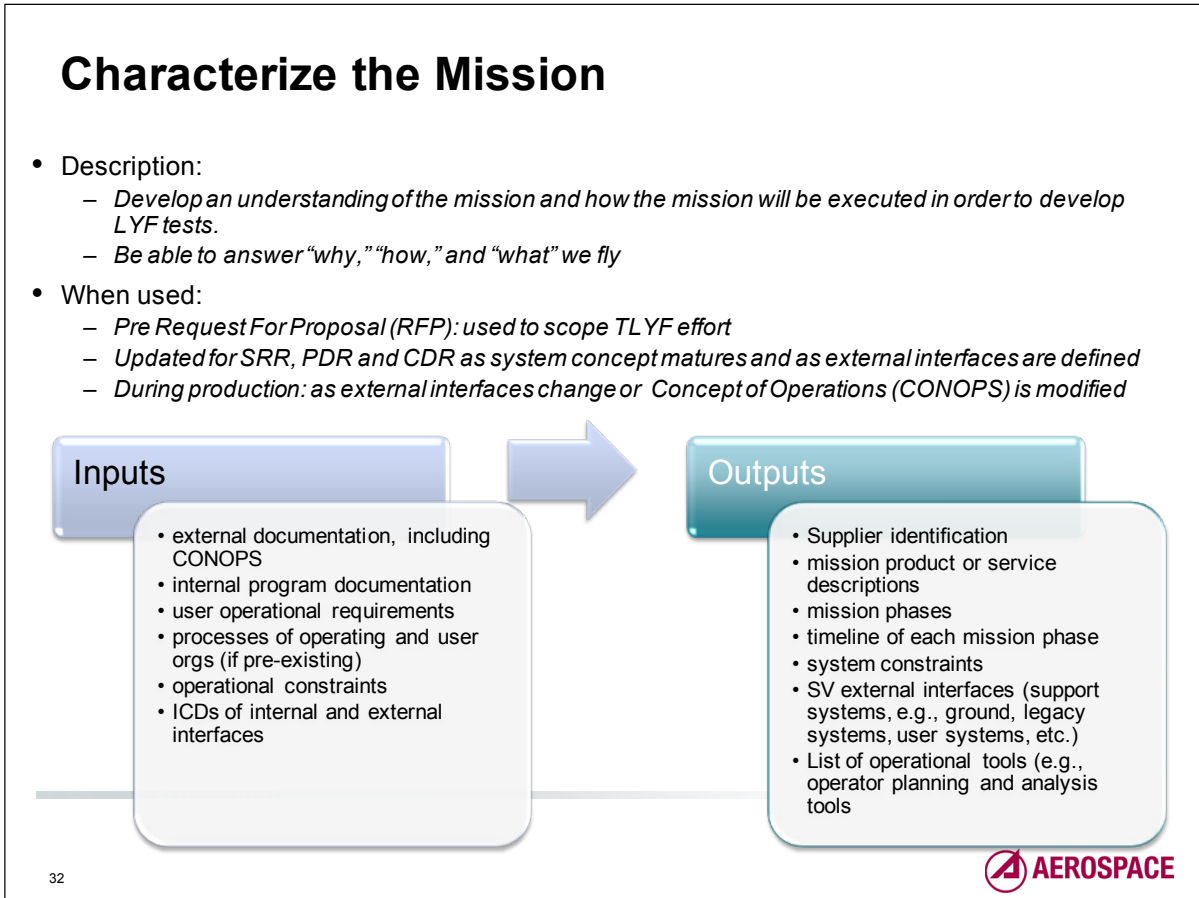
Characterize the Mission

• Description:
– *Develop an understanding of the mission and how the mission will be executed in order to develop LYF tests.*
– *Be able to answer "why," "how," and "what" we fly*

• When used:
– *Pre Request For Proposal (RFP): used to scope TLYF effort*
– *Updated for SRR, PDR and CDR as system concept matures and as external interfaces are defined*
– *During production: as external interfaces change or Concept of Operations (CONOPS) is modified*

Inputs

• external documentation, including CONOPS
• internal program documentation
• user operational requirements
• processes of operating and user orgs (if pre-existing)
• operational constraints
• ICDs of internal and external interfaces

Outputs

• Supplier identification
• mission product or service descriptions
• mission phases
• timeline of each mission phase
• system constraints
• SV external interfaces (support systems, e.g., ground, legacy systems, user systems, etc.)
• List of operational tools (e.g., operator planning and analysis tools

32

AEROSPACE